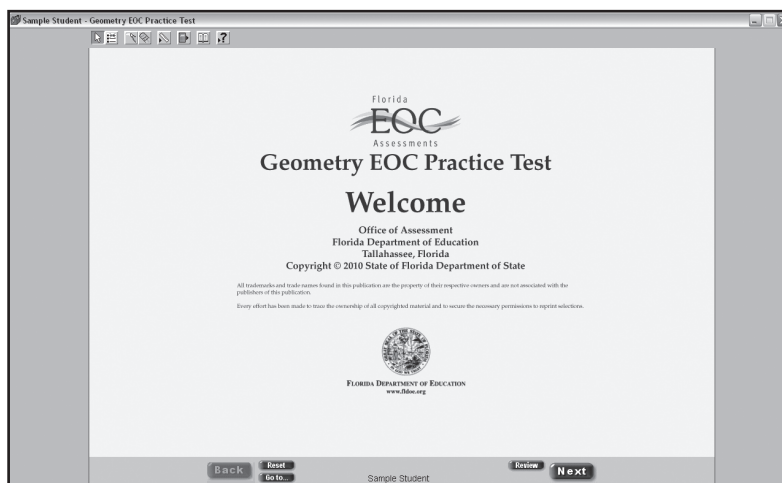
Sample Student - Geometry EOC Practice Test

Florida
EOC
Assessments
Geometry EOC Practice Test

Welcome

Office of Assessment
Florida Department of Education
Tallahassee, Florida
Copyright © 2010 State of Florida Department of State

All trademarks and trade names found in this publication are the property of their respective owners and are not associated with the publishers of this publication.

Every effort has been made to trace the ownership of all copyrighted material and to secure the necessary permissions to reprint selections.

Florida Department of Education
www.fldoe.org

Back
Reset
Go to...
Sample Student
Review
Next